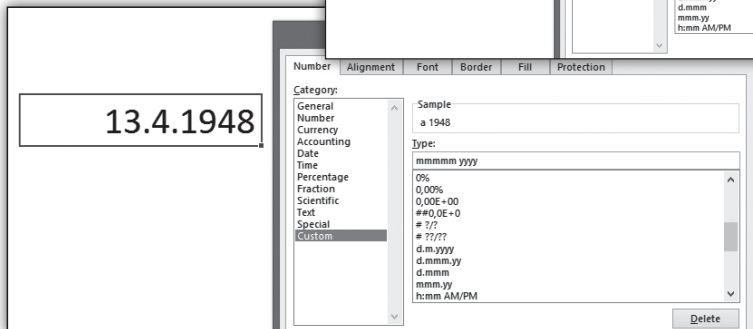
13.4.1948

d.mmm
mmm.yy
h:mm AM/PM

Number | Alignment | Font | Border | Fill | Protection

Category:
General
Number
Currency
Accounting
Date
Time
Percentage
Fraction
Scientific
Text
Special
Custom

Sample
a 1948

Type:
mmmmm yyyy

0%
0,00%
0,00E+00
##0,0E+0
# ?/?
# ??/??
d.m.yyyy
d.mmm.yy
d.mmm
mmm.yy
h:mm AM/PM

Delete